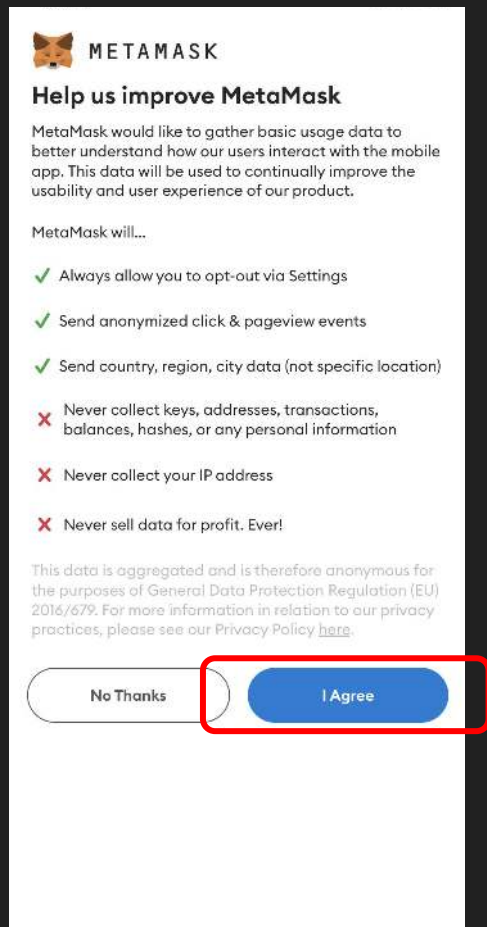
METAMASK

Help us improve MetaMask

MetaMask would like to gather basic usage data to better understand how our users interact with the mobile app. This data will be used to continually improve the usability and user experience of our product.

MetaMask will...

✓ Always allow you to opt-out via Settings

✓ Send anonymized click & pageview events

✓ Send country, region, city data (not specific location)

✗ Never collect keys, addresses, transactions, balances, hashes, or any personal information

✗ Never collect your IP address

✗ Never sell data for profit. Ever!

This data is aggregated and is therefore anonymous for the purposes of General Data Protection Regulation (EU) 2016/679. For more information in relation to our privacy practices, please see our Privacy Policy here.

No Thanks

I Agree